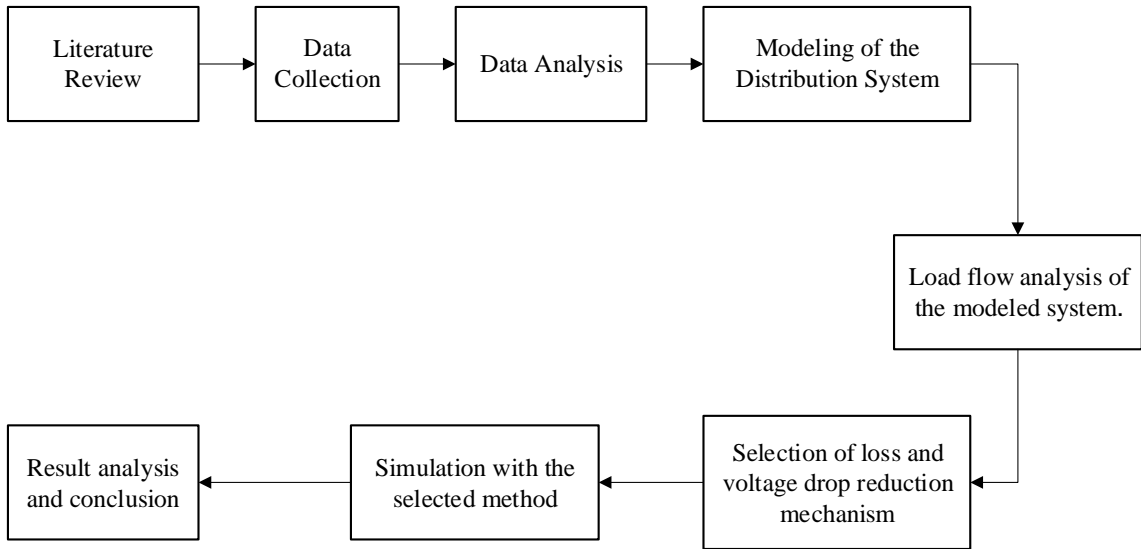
Literature Review

Data Collection

Data Analysis

Modeling of the Distribution System

Load flow analysis of the modeled system.

Selection of loss and voltage drop reduction mechanism

Simulation with the selected method

Result analysis and conclusion